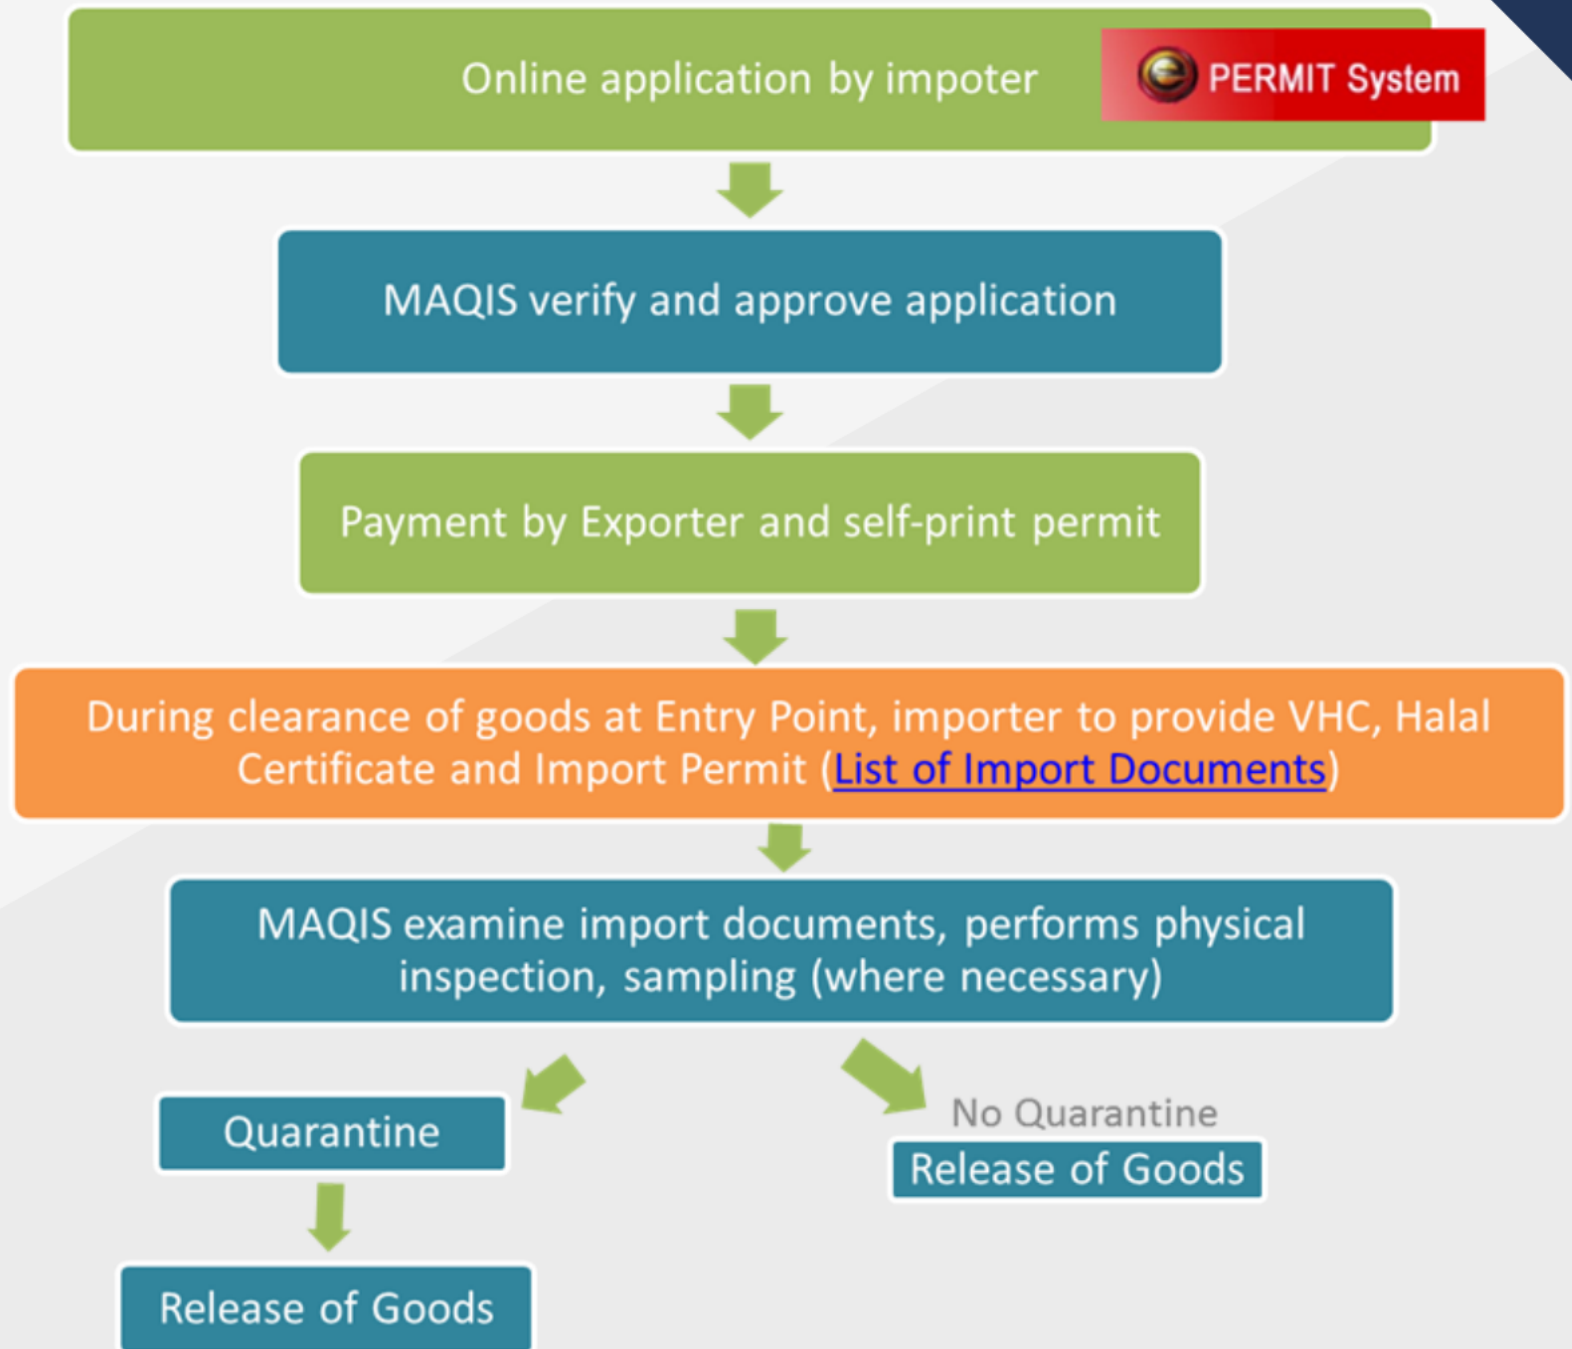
Online application by impoter

PERMIT System

MAQIS verify and approve application

Payment by Exporter and self-print permit

During clearance of goods at Entry Point, importer to provide VHC, Halal Certificate and Import Permit (List of Import Documents)

MAQIS examine import documents, performs physical inspection, sampling (where necessary)

Quarantine

Release of Goods

No Quarantine

Release of Goods